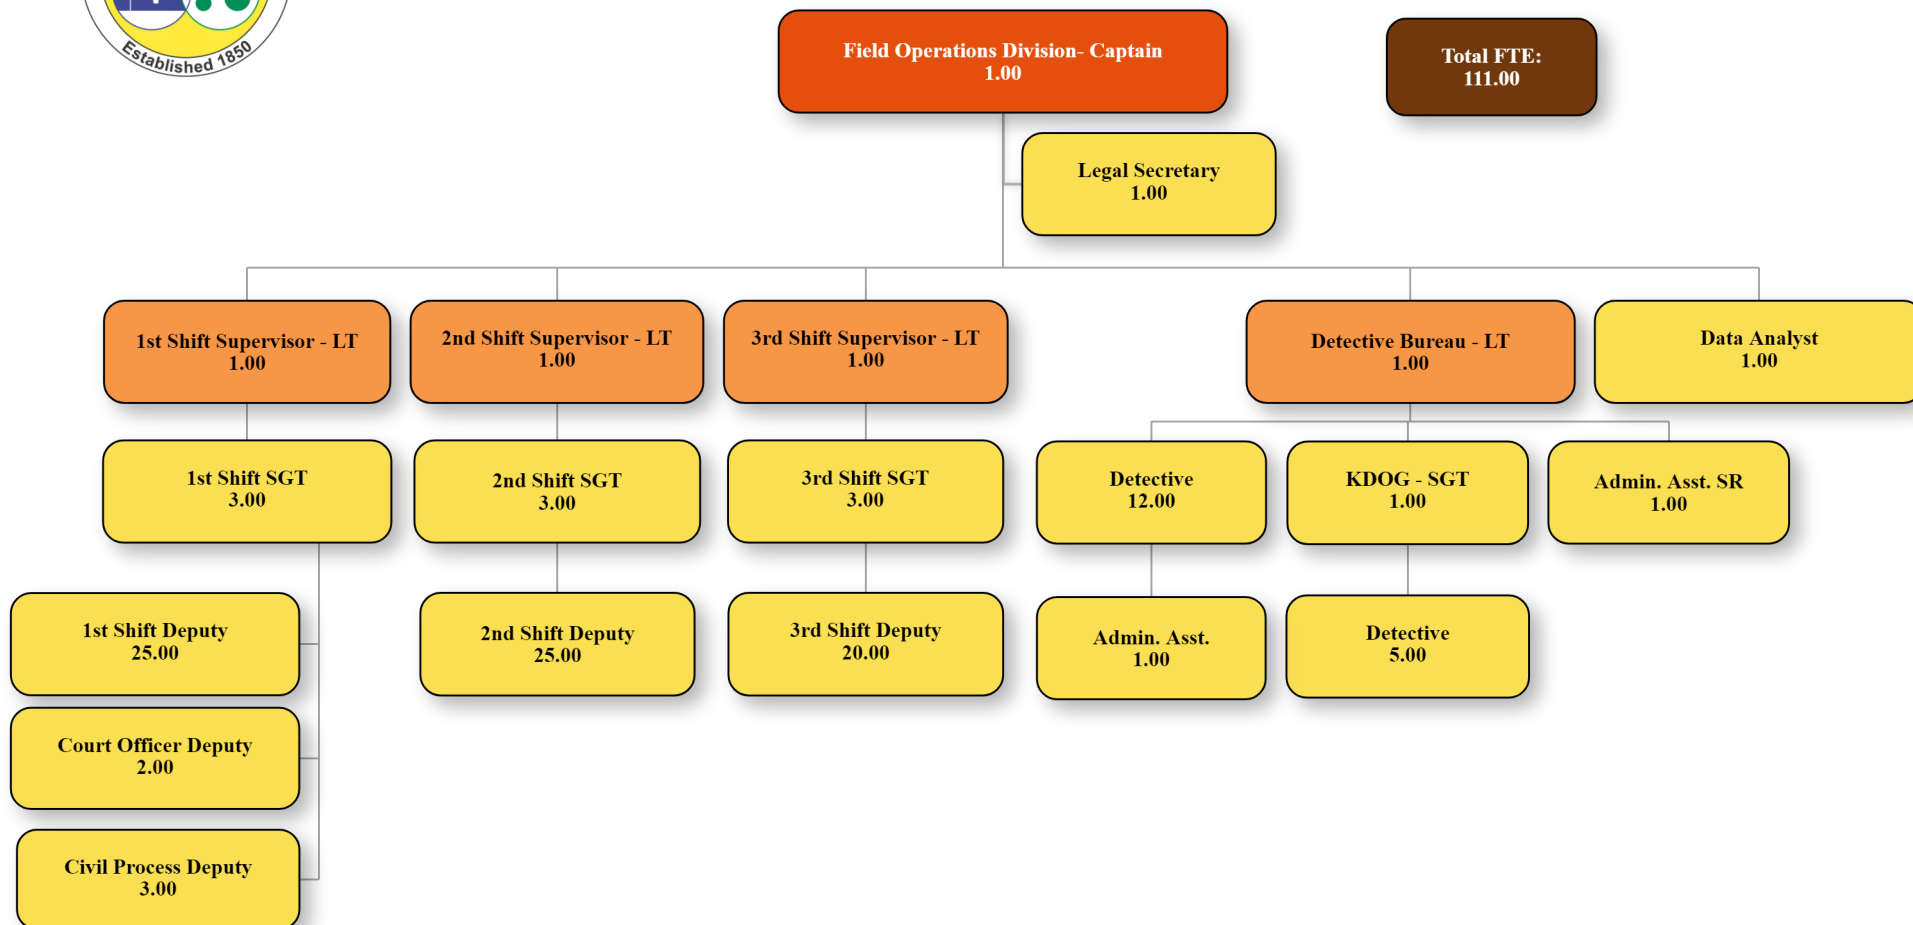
Established 1850

Field Operations Division- Captain
1.00

Total FTE:
111.00

Legal Secretary
1.00

1st Shift Supervisor - LT
1.00

2nd Shift Supervisor - LT
1.00

3rd Shift Supervisor - LT
1.00

Detective Bureau - LT
1.00

Data Analyst
1.00

1st Shift SGT
3.00

2nd Shift SGT
3.00

3rd Shift SGT
3.00

Detective
12.00

KDOG - SGT
1.00

Admin. Asst. SR
1.00

1st Shift Deputy
25.00

2nd Shift Deputy
25.00

3rd Shift Deputy
20.00

Admin. Asst.
1.00

Detective
5.00

Court Officer Deputy
2.00

Civil Process Deputy
3.00